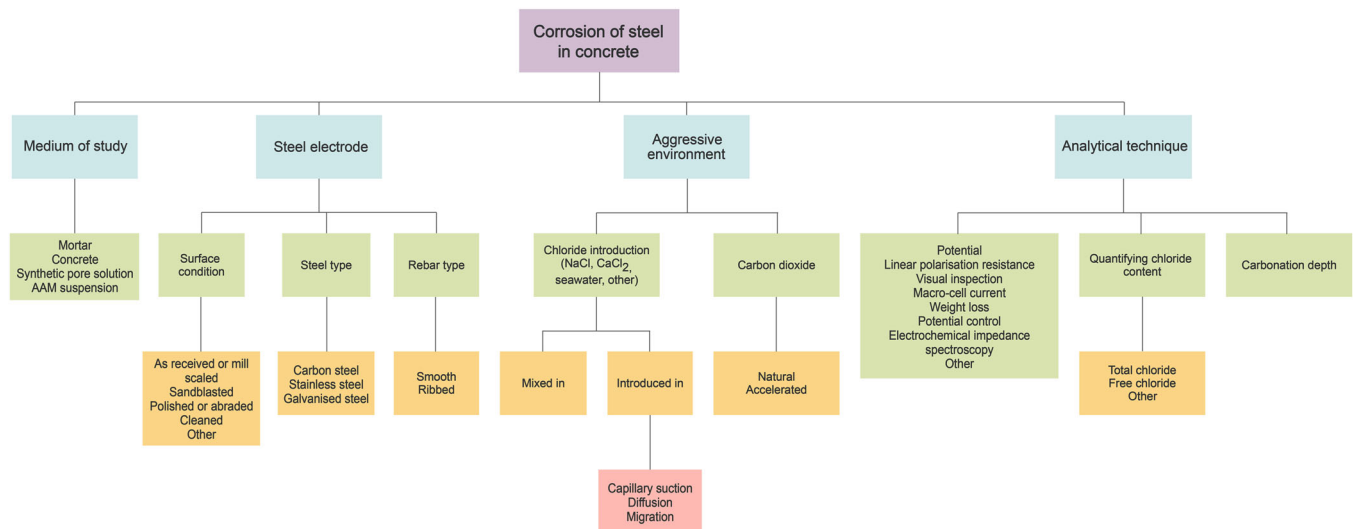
Corrosion of steel in concrete

Medium of study

Steel electrode

Aggressive environment

Analytical technique

Mortar
Concrete
Synthetic pore solution
AAM suspension

Surface condition

Steel type

Rebar type

As received or mill scaled
Sandblasted
Polished or abraded
Cleaned
Other

Carbon steel
Stainless steel
Galvanised steel

Smooth
Ribbed

Chloride introduction (NaCl, $CaCl_2$, seawater, other)

Carbon dioxide

Mixed in

Introduced in

Capillary suction
Diffusion
Migration

Natural
Accelerated

Potential
Linear polarisation resistance
Visual inspection
Macro-cell current
Weight loss
Potential control
Electrochemical impedance spectroscopy
Other

Quantifying chloride content

Total chloride
Free chloride
Other

Carbonation depth